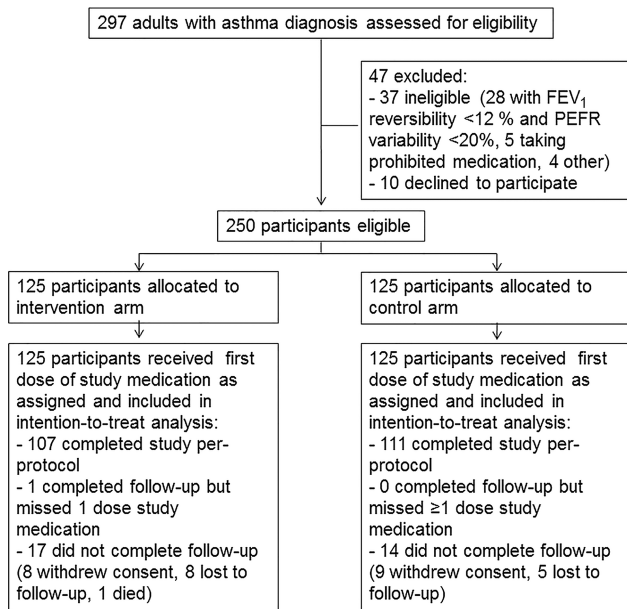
297 adults with asthma diagnosis assessed for eligibility

47 excluded:
- 37 ineligible (28 with $FEV_1$ reversibility <12 % and PEFR variability <20%, 5 taking prohibited medication, 4 other)
- 10 declined to participate

250 participants eligible

125 participants allocated to intervention arm

125 participants allocated to control arm

125 participants received first dose of study medication as assigned and included in intention-to-treat analysis:
- 107 completed study per-protocol
- 1 completed follow-up but missed 1 dose study medication
- 17 did not complete follow-up (8 withdrew consent, 8 lost to follow-up, 1 died)

125 participants received first dose of study medication as assigned and included in intention-to-treat analysis:
- 111 completed study per-protocol
- 0 completed follow-up but missed ≥1 dose study medication
- 14 did not complete follow-up (9 withdrew consent, 5 lost to follow-up)